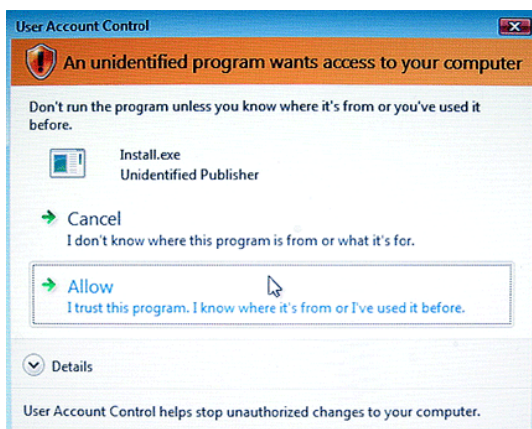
User Account Control

An unidentified program wants access to your computer

Don't run the program unless you know where it's from or you've used it before.

Install.exe
Unidentified Publisher

Cancel
I don't know where this program is from or what it's for.

Allow
I trust this program. I know where it's from or I've used it before.

Details

User Account Control helps stop unauthorized changes to your computer.